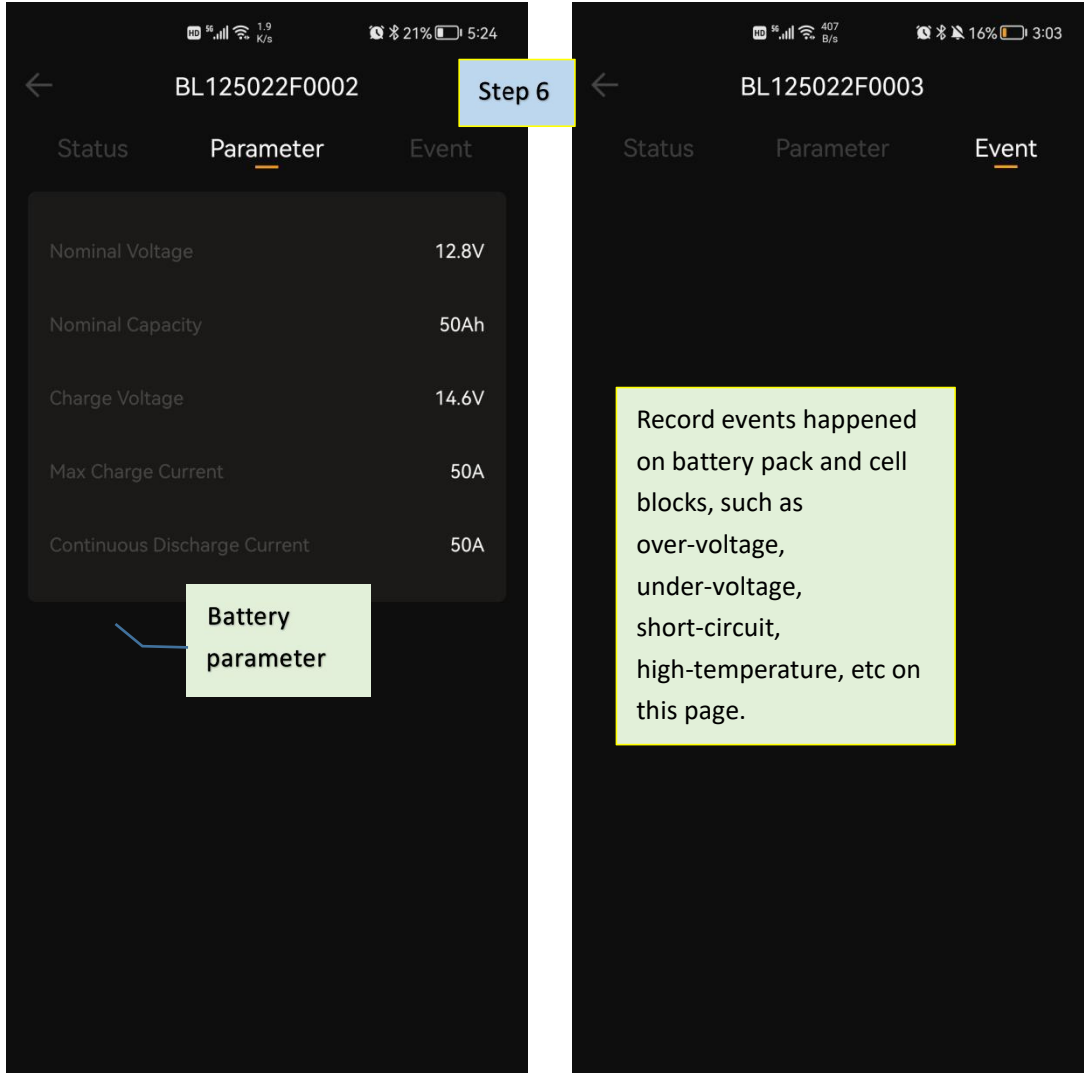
HD 5G 1.9 K/s 21% 5:24

BL125022F0002

Status Parameter Event

| | |
|---|---|
| Nominal Voltage | 12.8V |
| Nominal Capacity | 50Ah |
| Charge Voltage | 14.6V |
| Max Charge Current | 50A |
| Continuous Discharge Current | 50A |

Battery parameter

Step 6

HD 5G 407 B/s 16% 3:03

BL125022F0003

Status Parameter Event

Record events happened on battery pack and cell blocks, such as over-voltage, under-voltage, short-circuit, high-temperature, etc on this page.